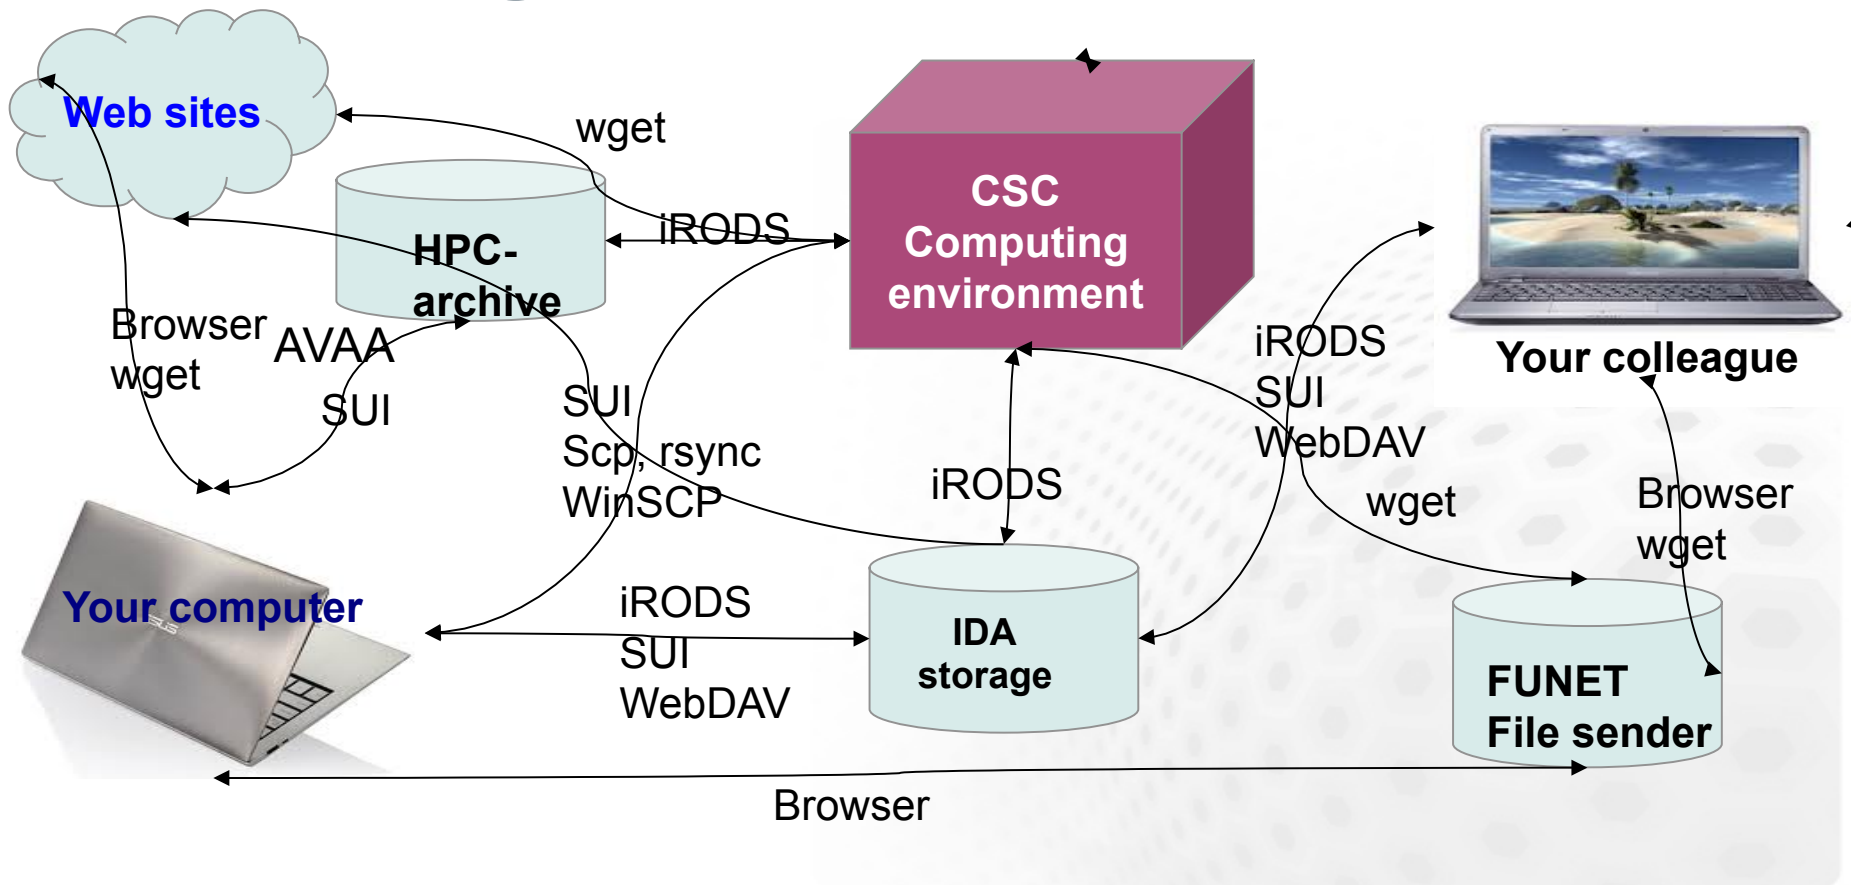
Web sites

wget

iRODS

HPC-archive

CSC Computing environment

Your colleague

Browser
wget

AVAA

SUI

SUI
Scp, rsync
WinSCP

iRODS
SUI
WebDAV

wget

iRODS

Browser
wget

Your computer

iRODS
SUI
WebDAV

IDA storage

FUNET File sender

Browser